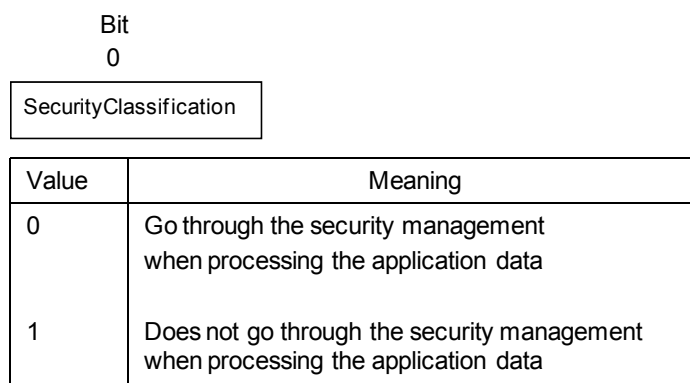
Bit
0

SecurityClassification

| Value | Meaning |
|---|---|
| 0 | Go through the security management when processing the application data |
| 1 | Does not go through the security management when processing the application data |